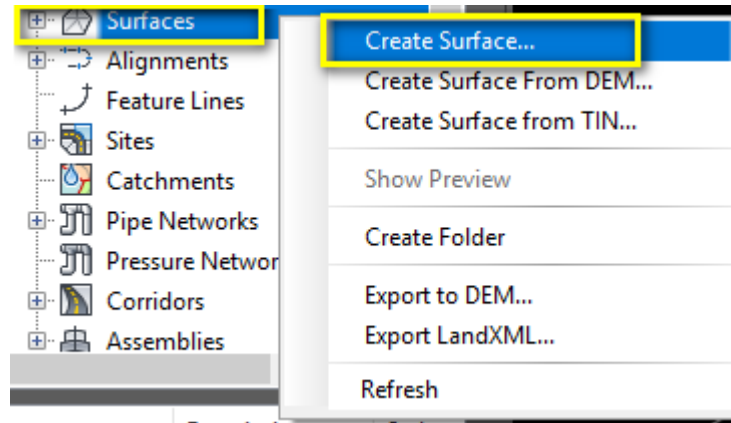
Surfaces
Alignments
Feature Lines
Sites
Catchments
Pipe Networks
Pressure Networ
Corridors
Assemblies

Create Surface...
Create Surface From DEM...
Create Surface from TIN...
Show Preview
Create Folder
Export to DEM...
Export LandXML...
Refresh